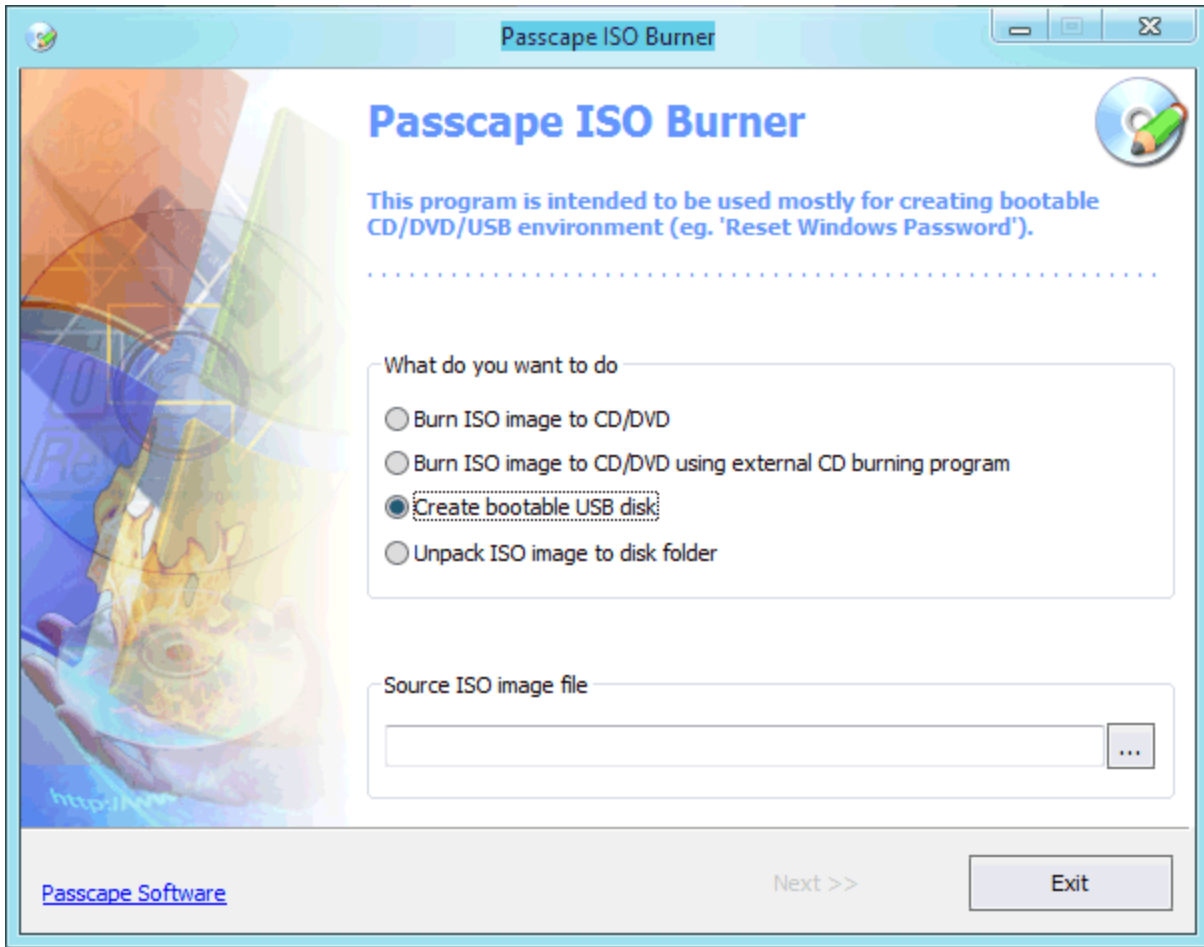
Passcape ISO Burner

Passcape ISO Burner

This program is intended to be used mostly for creating bootable CD/DVD/USB environment (eg. 'Reset Windows Password').

What do you want to do

Burn ISO image to CD/DVD

Burn ISO image to CD/DVD using external CD burning program

Create bootable USB disk

Unpack ISO image to disk folder

Source ISO image file

...

Passcape Software

Next >>

Exit